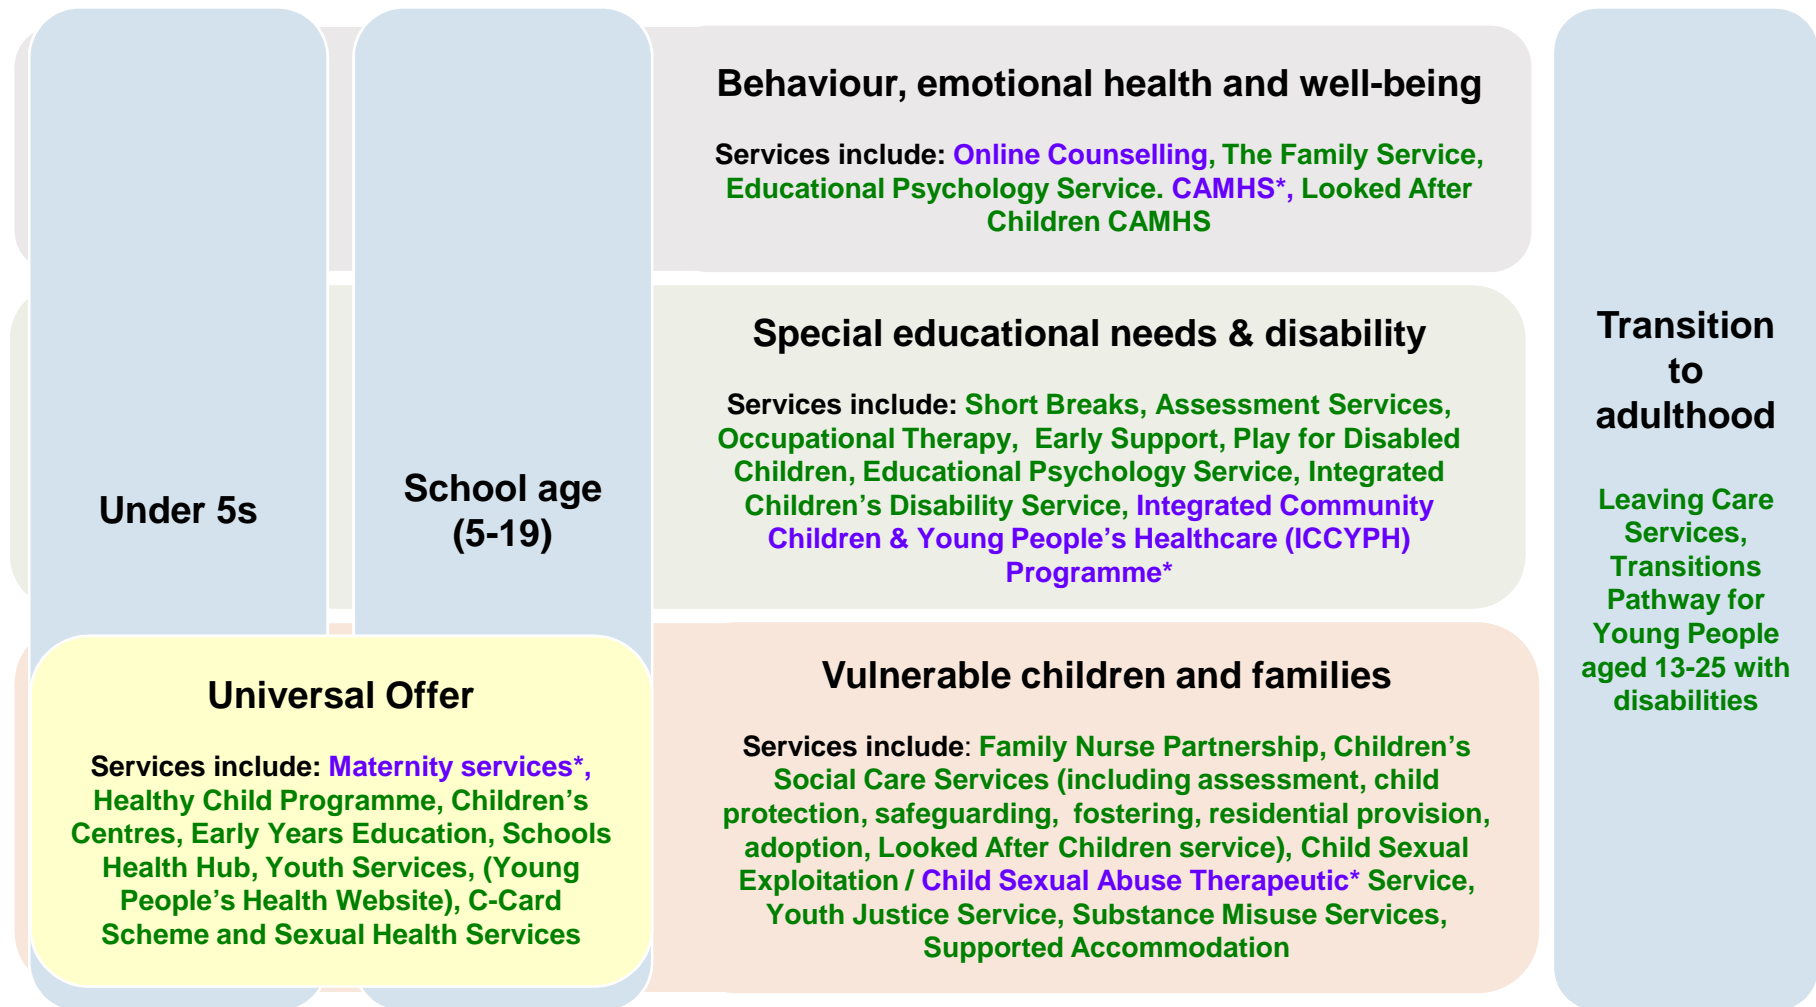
Under 5s

School age (5-19)

Behaviour, emotional health and well-being

Services include: Online Counselling, The Family Service, Educational Psychology Service. CAMHS*, Looked After Children CAMHS

Special educational needs & disability

Services include: Short Breaks, Assessment Services, Occupational Therapy, Early Support, Play for Disabled Children, Educational Psychology Service, Integrated Children's Disability Service, Integrated Community Children & Young People's Healthcare (ICCYPH) Programme*

Transition to adulthood

Leaving Care Services, Transitions Pathway for Young People aged 13-25 with disabilities

Universal Offer

Services include: Maternity services*, Healthy Child Programme, Children's Centres, Early Years Education, Schools Health Hub, Youth Services, (Young People's Health Website), C-Card Scheme and Sexual Health Services

Vulnerable children and families

Services include: Family Nurse Partnership, Children's Social Care Services (including assessment, child protection, safeguarding, fostering, residential provision, adoption, Looked After Children service), Child Sexual Exploitation / Child Sexual Abuse Therapeutic* Service, Youth Justice Service, Substance Misuse Services, Supported Accommodation